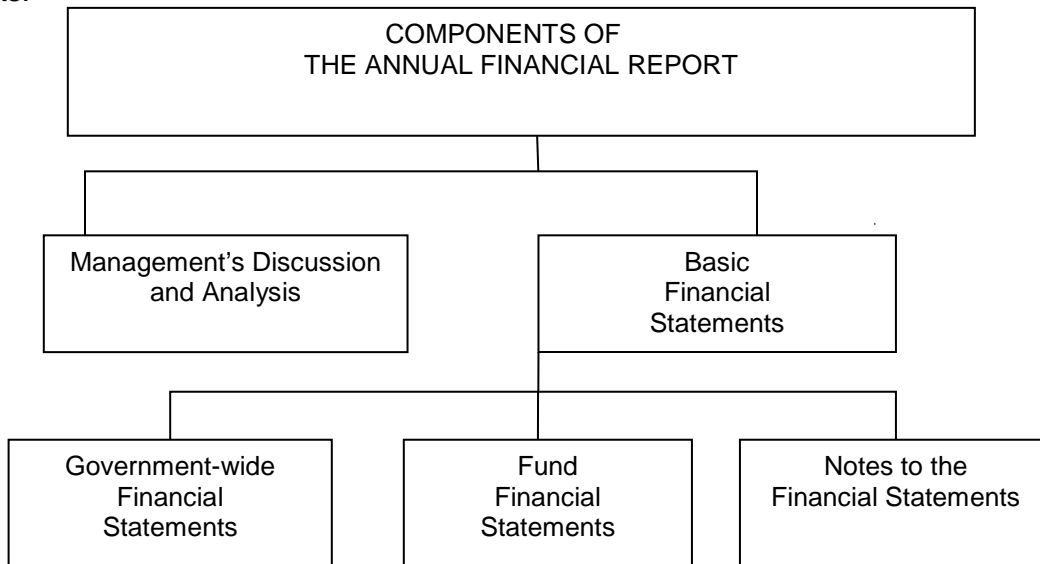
COMPONENTS OF
THE ANNUAL FINANCIAL REPORT

Management's Discussion and Analysis

Basic Financial Statements

Government-wide Financial Statements

Fund Financial Statements

Notes to the Financial Statements